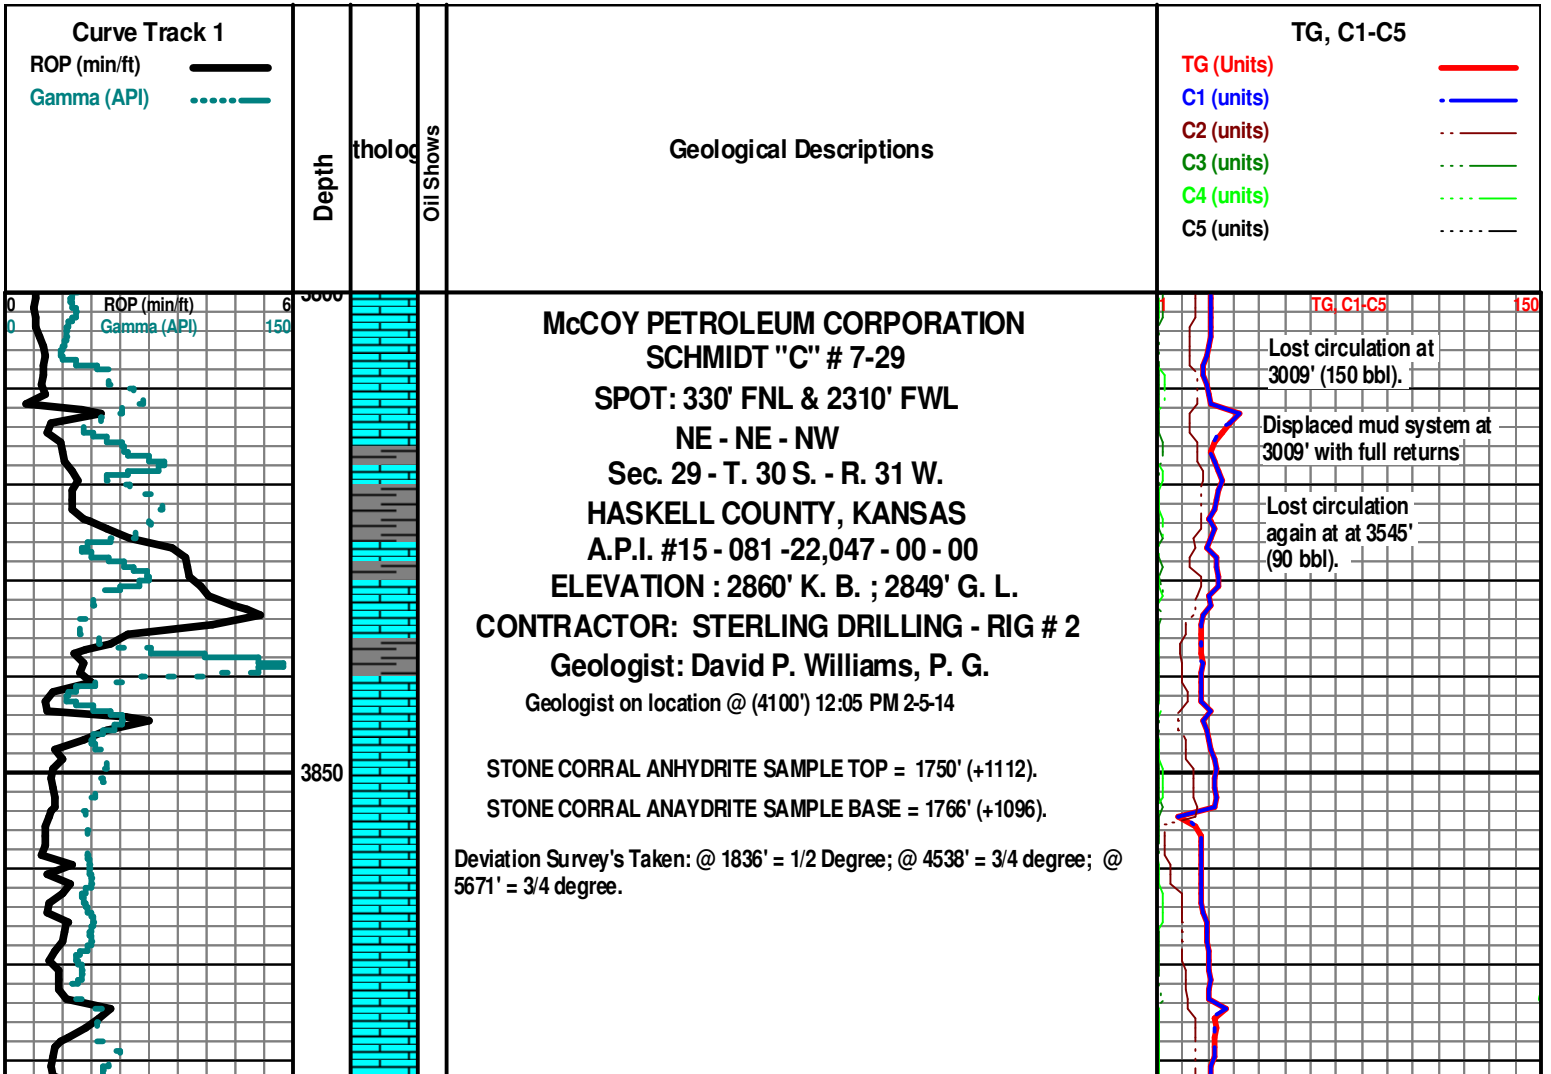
Curve Track 1
ROP (min/ft)
Gamma (API)

Depth

tholog

Oil Shows

Geological Descriptions

TG, C1-C5
TG (Units)
C1 (units)
C2 (units)
C3 (units)
C4 (units)
C5 (units)

0 ROP (min/ft) 6
0 Gamma (API) 150

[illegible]

3850

McCOY PETROLEUM CORPORATION
SCHMIDT "C" # 7-29
SPOT: 330' FNL & 2310' FWL
NE - NE - NW
Sec. 29 - T. 30 S. - R. 31 W.
HASKELL COUNTY, KANSAS
A.P.I. #15 - 081 -22,047 - 00 - 00
ELEVATION : 2860' K. B. ; 2849' G. L.
CONTRACTOR: STERLING DRILLING - RIG # 2
Geologist: David P. Williams, P. G.
Geologist on location @ (4100') 12:05 PM 2-5-14

STONE CORRAL ANHYDRITE SAMPLE TOP = 1750' (+1112).
STONE CORRAL ANAYDRITE SAMPLE BASE = 1766' (+1096).

Deviation Survey's Taken: @ 1836' = 1/2 Degree; @ 4538' = 3/4 degree; @ 5671' = 3/4 degree.

1 TG, C1-C5 150

Lost circulation at 3009' (150 bbl).

Displaced mud system at 3009' with full returns

Lost circulation again at at 3545' (90 bbl).